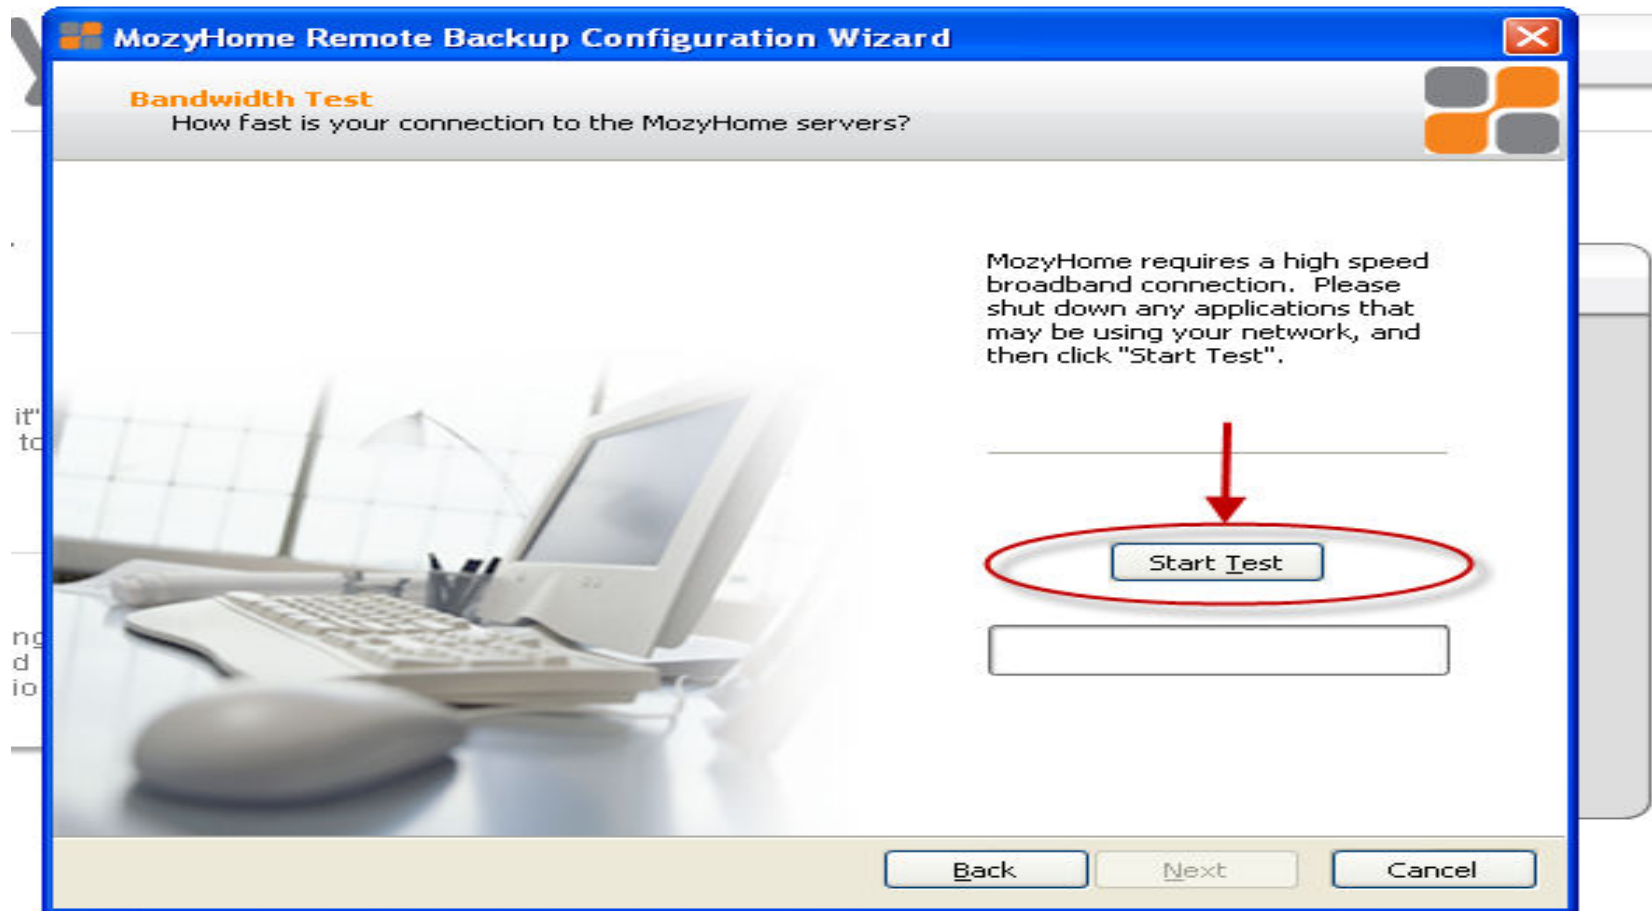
MozyHome Remote Backup Configuration Wizard

Bandwidth Test
How fast is your connection to the MozyHome servers?

MozyHome requires a high speed broadband connection. Please shut down any applications that may be using your network, and then click "Start Test".

Start Test

Back Next Cancel

it"
to

ng
d
io